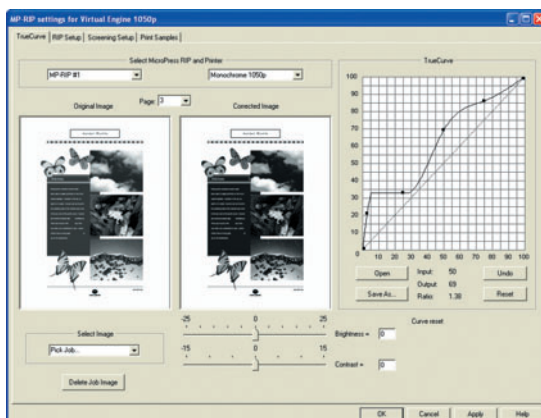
MP-RIP settings for Virtual Engine 1050p

TrueCurve | RIP Setup | Screening Setup | Print Samples

Select MicroPress RIP and Printer

MP-RIP #1

Monochrome 1050p

Page: 3

Original Image

Corrected Image

TrueCurve

100
90
80
70
60
50
40
30
20
10
0

0 10 20 30 40 50 60 70 80 90 100

Open

Input: 50

Output: 69

Ratio: 1.38

Undo

Save As...

Reset

Curve reset

-25 0 25

Brightness = 0

-15 0 15

Contrast = 0

Select Image

Pick Job...

Delete Job Image

OK

Cancel

Apply

Help